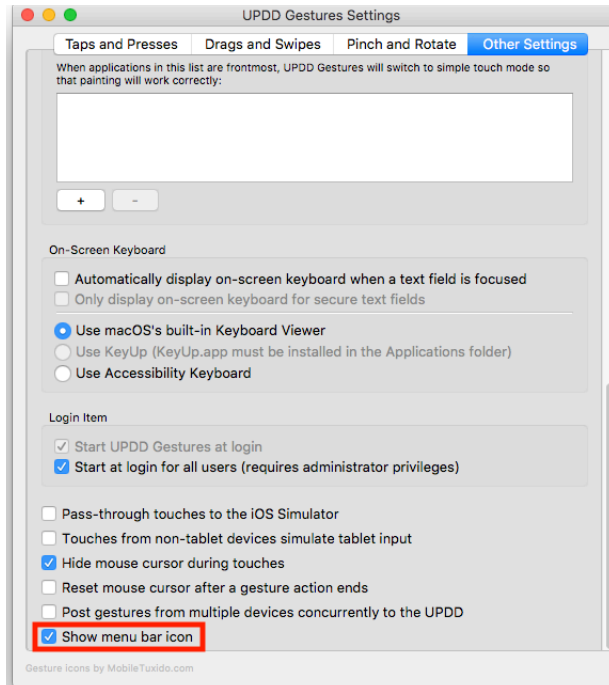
UPDD Gestures Settings

Taps and Presses | Drags and Swipes | Pinch and Rotate | Other Settings

When applications in this list are frontmost, UPDD Gestures will switch to simple touch mode so that painting will work correctly:

+ -

On-Screen Keyboard

Automatically display on-screen keyboard when a text field is focused
Only display on-screen keyboard for secure text fields
Use macOS's built-in Keyboard Viewer
Use KeyUp (KeyUp.app must be installed in the Applications folder)
Use Accessibility Keyboard

Login Item

Start UPDD Gestures at login
Start at login for all users (requires administrator privileges)

Pass-through touches to the iOS Simulator
Touches from non-tablet devices simulate tablet input
Hide mouse cursor during touches
Reset mouse cursor after a gesture action ends
Post gestures from multiple devices concurrently to the UPDD
Show menu bar icon

Gesture icons by MobileTuxido.com